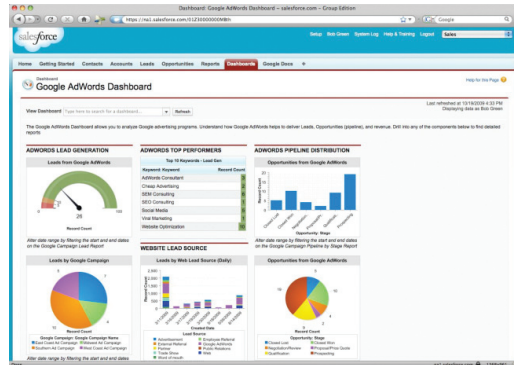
Dashboard: Google AdWords Dashboard ~ salesforce.com - Group Edition

https://na1.salesforce.com/01Z30000000MBH

Google

salesforce

Setup Bob Green System Log Help & Training Logout Sales

Home Getting Started Contacts Accounts Leads Opportunities Reports Dashboards Google Docs +

Dashboard
Google AdWords Dashboard

Help for this Page

View Dashboard Type here to search for a dashboard... Refresh

Last refreshed at 10/19/2009 4:33 PM
Displaying data as Bob Green

The Google AdWords Dashboard allows you to analyze Google advertising programs. Understand how Google AdWords helps to deliver Leads, Opportunities (pipeline), and revenue. Drill into any of the components below to find detailed reports.

ADWORDS LEAD GENERATION

Leads from Google AdWords

26

Record Count

After date range by filtering the start and end dates on the Campaign Lead Report

Leads by Google Campaign

Record Count

Google Campaign: Google Campaign Name

ADWORDS TOP PERFORMERS

Top 10 Keywords - Lead Gen

| Keyword: Keyword | Record Count |
|---|---|
| AdWords Consultant | |
| Cheap Advertising | |
| SEM Consulting | |
| SEO Consulting | |
| Social Media | |
| Viral Marketing | |
| Website Optimization | |

WEBSITE LEAD SOURCE

Leads by Web Lead Source (Daily)

Created Date

Lead Source

ADWORDS PIPELINE DISTRIBUTION

Opportunities from Google AdWords

Record Count

Opportunity: Stage

After date range by filtering the start and end dates on the Campaign Pipeline by Stage Report

Opportunities from Google AdWords

Record Count

Opportunity: Stage

Closed Lost
Closed Won
Negotiation/Review
Proposal/Price Quote
Qualification
Prospecting